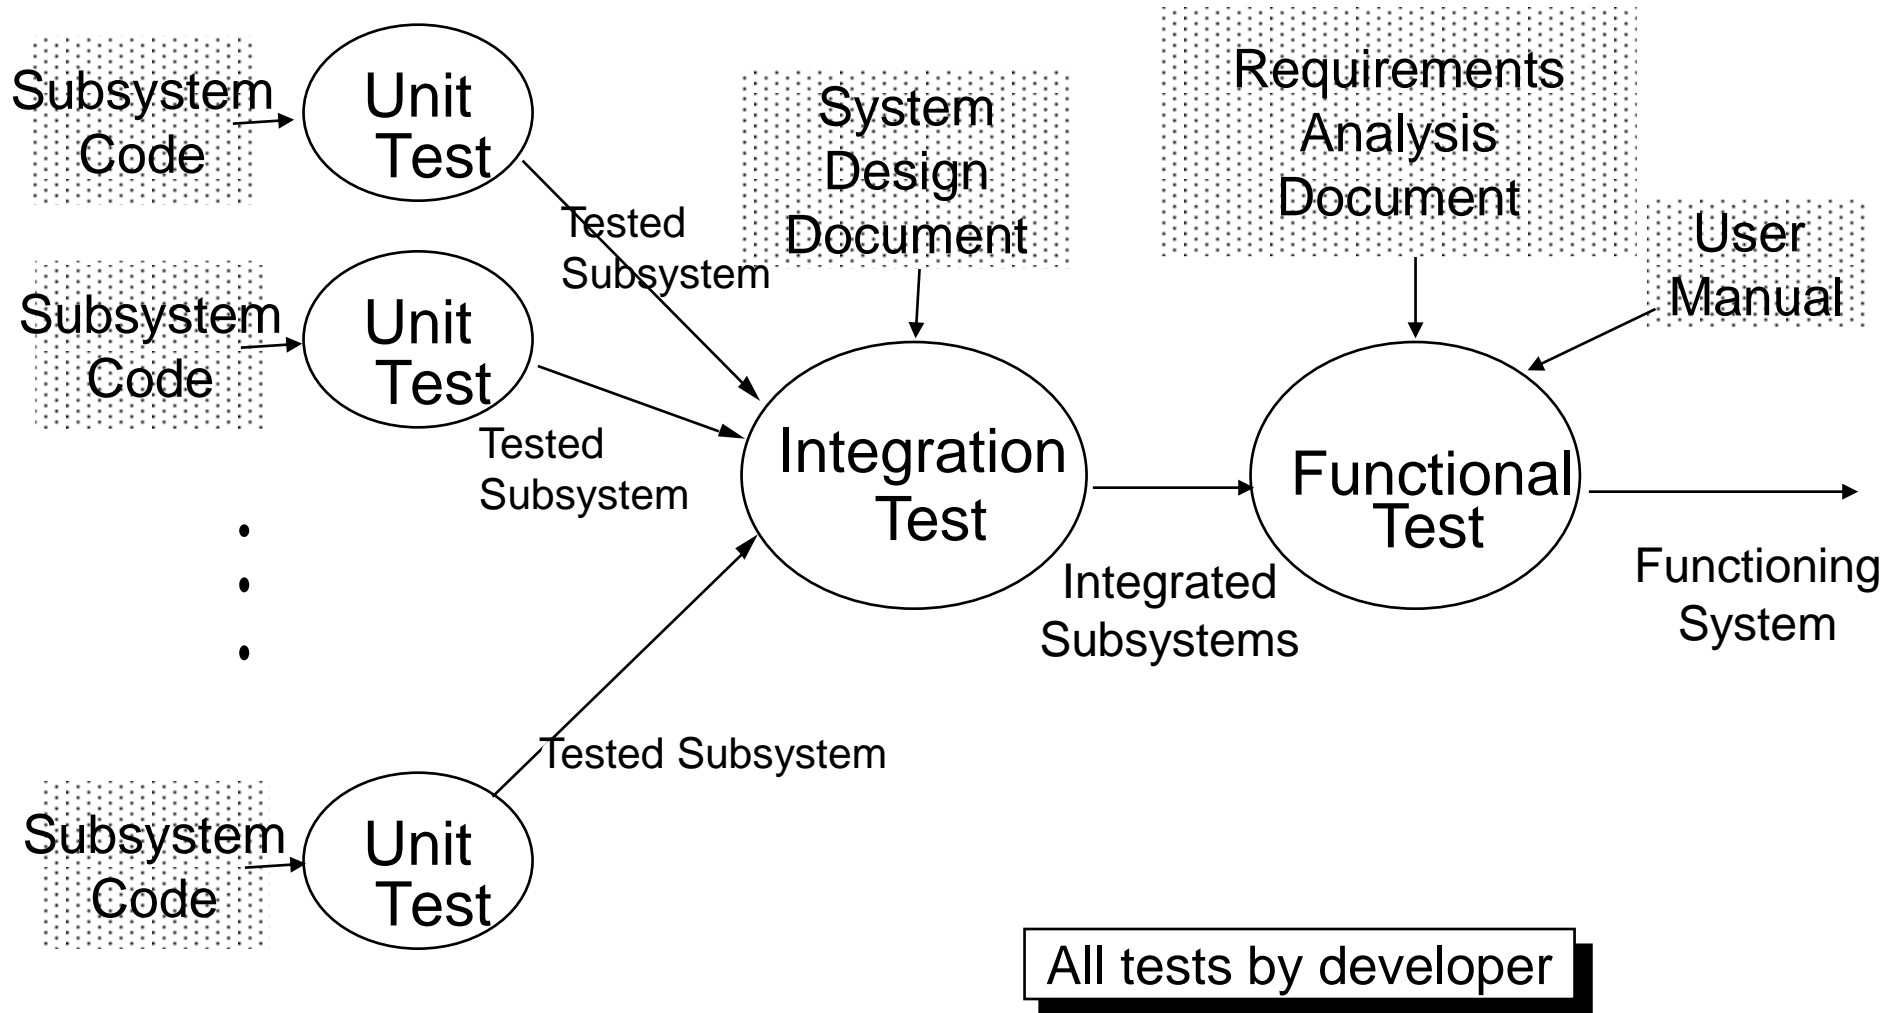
Subsystem Code

Unit Test

Tested Subsystem

Subsystem Code

Unit Test

Tested Subsystem

•
•
•

Subsystem Code

Unit Test

Tested Subsystem

System Design Document

Integration Test

Integrated Subsystems

Requirements Analysis Document

User Manual

Functional Test

Functioning System

All tests by developer